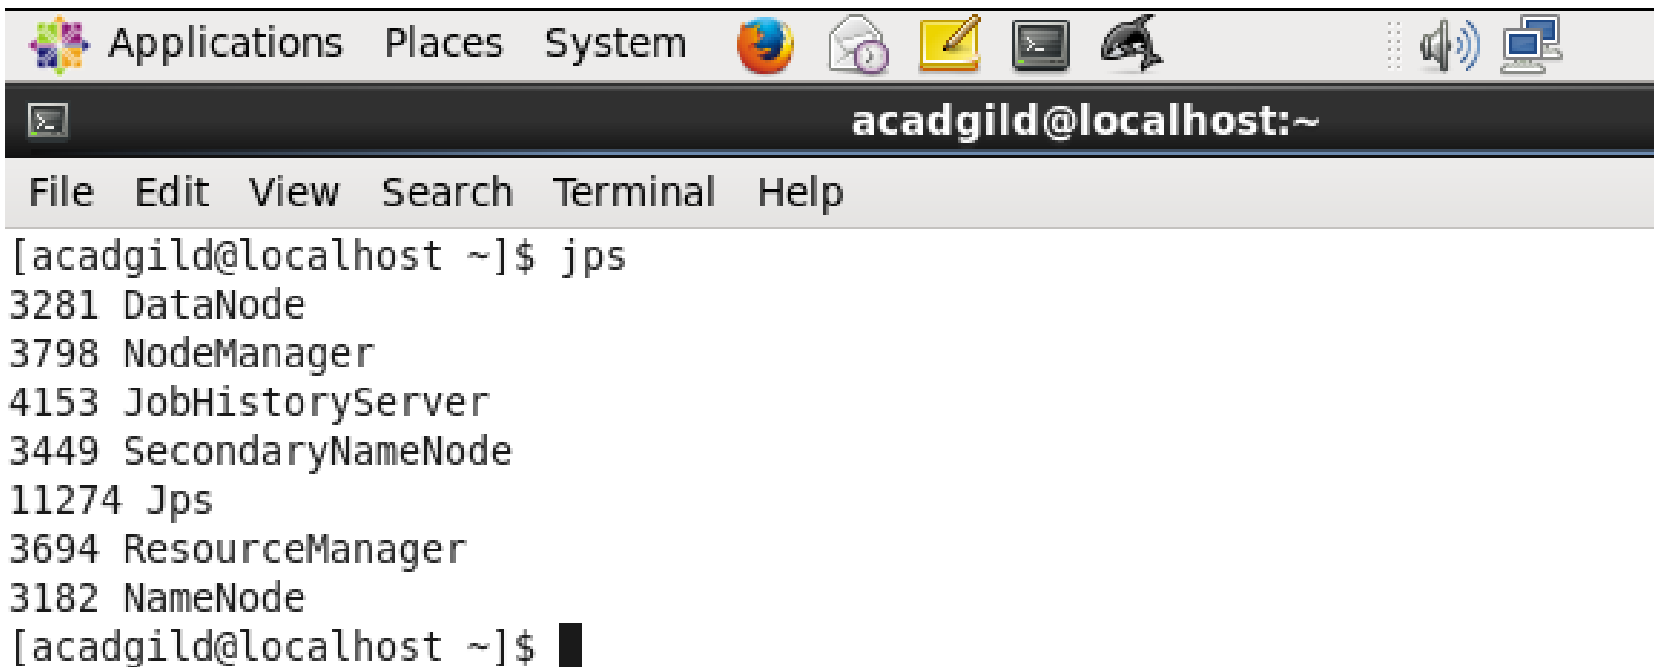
Applications Places System

acadgild@localhost:~

File Edit View Search Terminal Help

[acadgild@localhost ~]$ jps
3281 DataNode
3798 NodeManager
4153 JobHistoryServer
3449 SecondaryNameNode
11274 Jps
3694 ResourceManager
3182 NameNode
[acadgild@localhost ~]$